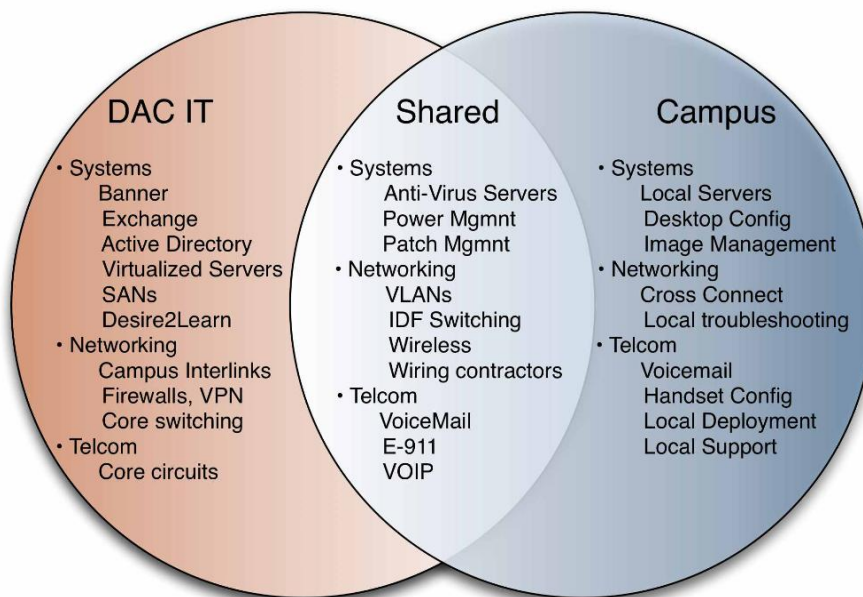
DAC IT

• Systems
Banner
Exchange
Active Directory
Virtualized Servers
SANs
Desire2Learn
• Networking
Campus Interlinks
Firewalls, VPN
Core switching
• Telcom
Core circuits

Shared

• Systems
Anti-Virus Servers
Power Mgmnt
Patch Mgmnt
• Networking
VLANs
IDF Switching
Wireless
Wiring contractors
• Telcom
VoiceMail
E-911
VOIP

Campus

• Systems
Local Servers
Desktop Config
Image Management
• Networking
Cross Connect
Local troubleshooting
• Telcom
Voicemail
Handset Config
Local Deployment
Local Support